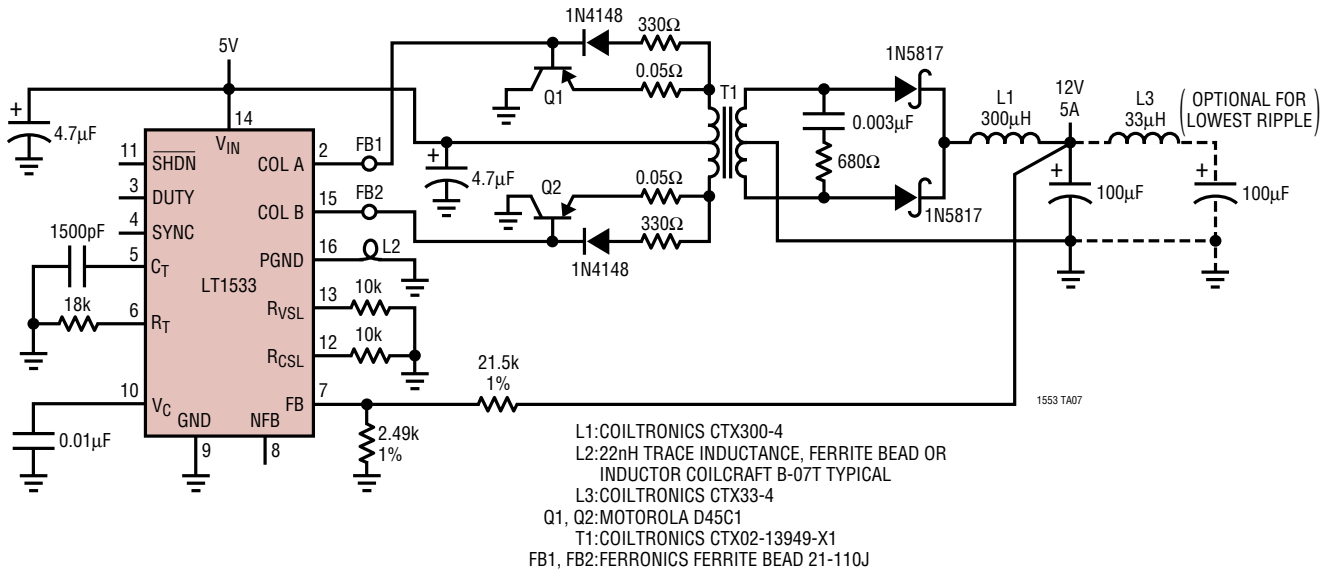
5V
+
4.7μF
14
$V_{IN}$
11 $\overline{SHDN}$
3 DUTY
4 SYNC
1500pF
5 $C_T$
18k
6 $R_T$
LT1533
10 $V_C$
0.01μF
GND
9
NFB
8
COL A 2
FB1
COL B 15
FB2
PGND 16
L2
$R_{VSL}$ 13
10k
$R_{CSL}$ 12
10k
FB 7
2.49k
1%
21.5k
1%
1N4148
330Ω
Q1
0.05Ω
T1
+
4.7μF
Q2
0.05Ω
330Ω
1N4148
1N5817
0.003μF
680Ω
1N5817
L1
300μH
12V
5A
L3
33μH
(OPTIONAL FOR LOWEST RIPPLE)
+
100μF
+
100μF
1553 TA07
L1: COILTRONICS CTX300-4
L2: 22nH TRACE INDUCTANCE, FERRITE BEAD OR INDUCTOR COILCRAFT B-07T TYPICAL
L3: COILTRONICS CTX33-4
Q1, Q2: MOTOROLA D45C1
T1: COILTRONICS CTX02-13949-X1
FB1, FB2: FERRONICS FERRITE BEAD 21-110J